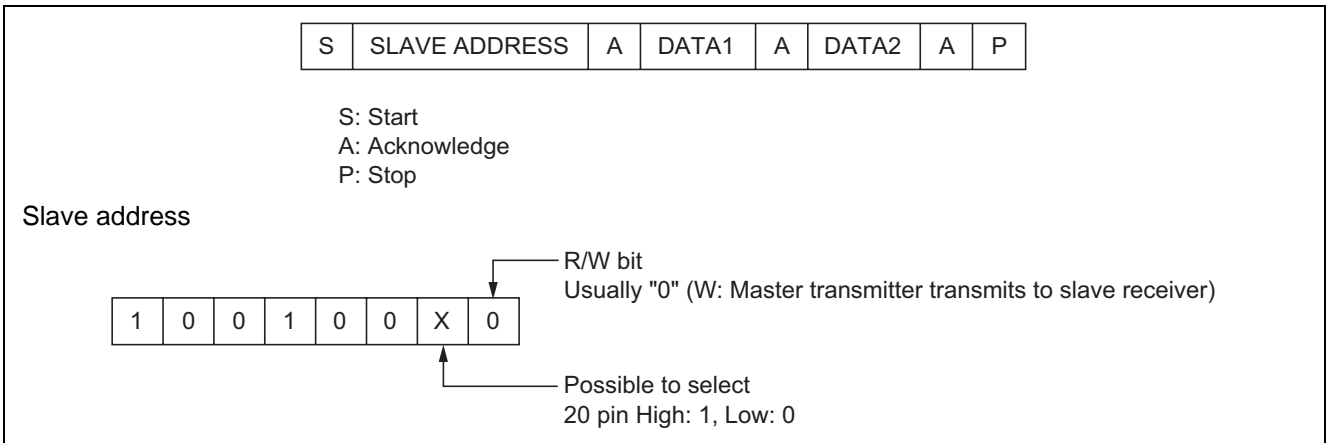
| S | SLAVE ADDRESS | A | DATA1 | A | DATA2 | A | P |
|---|---|---|---|---|---|---|---|

S: Start
A: Acknowledge
P: Stop

Slave address

R/W bit
Usually "0" (W: Master transmitter transmits to slave receiver)

| 1 | 0 | 0 | 1 | 0 | 0 | X | 0 |
|---|---|---|---|---|---|---|---|

Possible to select
20 pin High: 1, Low: 0